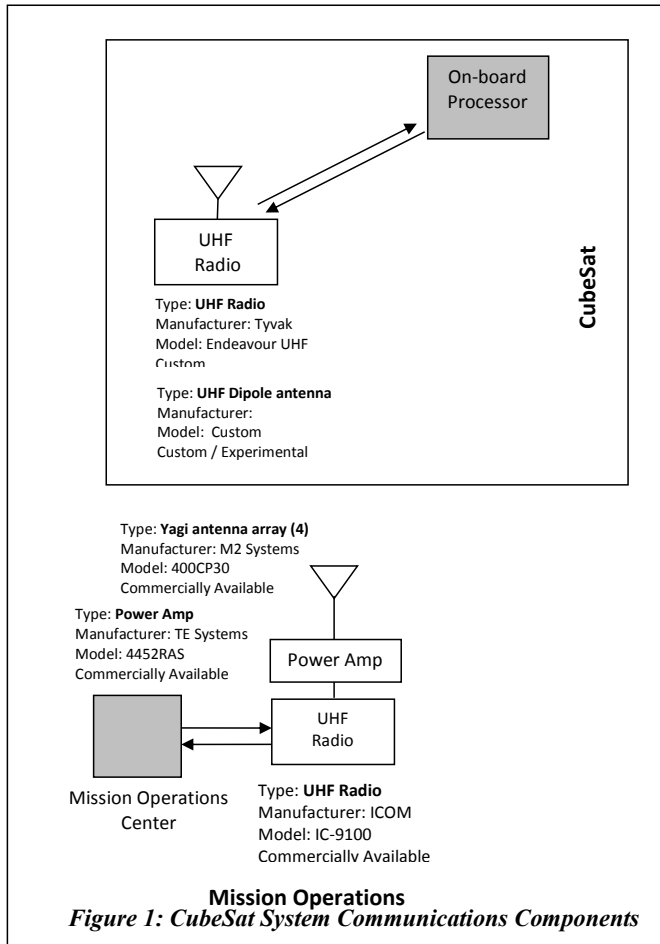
On-board Processor

UHF Radio

CubeSat

Type: **UHF Radio**
Manufacturer: Tyvak
Model: Endeavour UHF
Custom

Type: **UHF Dipole antenna**
Manufacturer:
Model: Custom
Custom / Experimental

Type: **Yagi antenna array (4)**
Manufacturer: M2 Systems
Model: 400CP30
Commercially Available

Type: **Power Amp**
Manufacturer: TE Systems
Model: 4452RAS
Commercially Available

Power Amp

UHF Radio

Mission Operations Center

Type: **UHF Radio**
Manufacturer: ICOM
Model: IC-9100
Commercially Available

**Mission Operations**
*Figure 1: CubeSat System Communications Components*